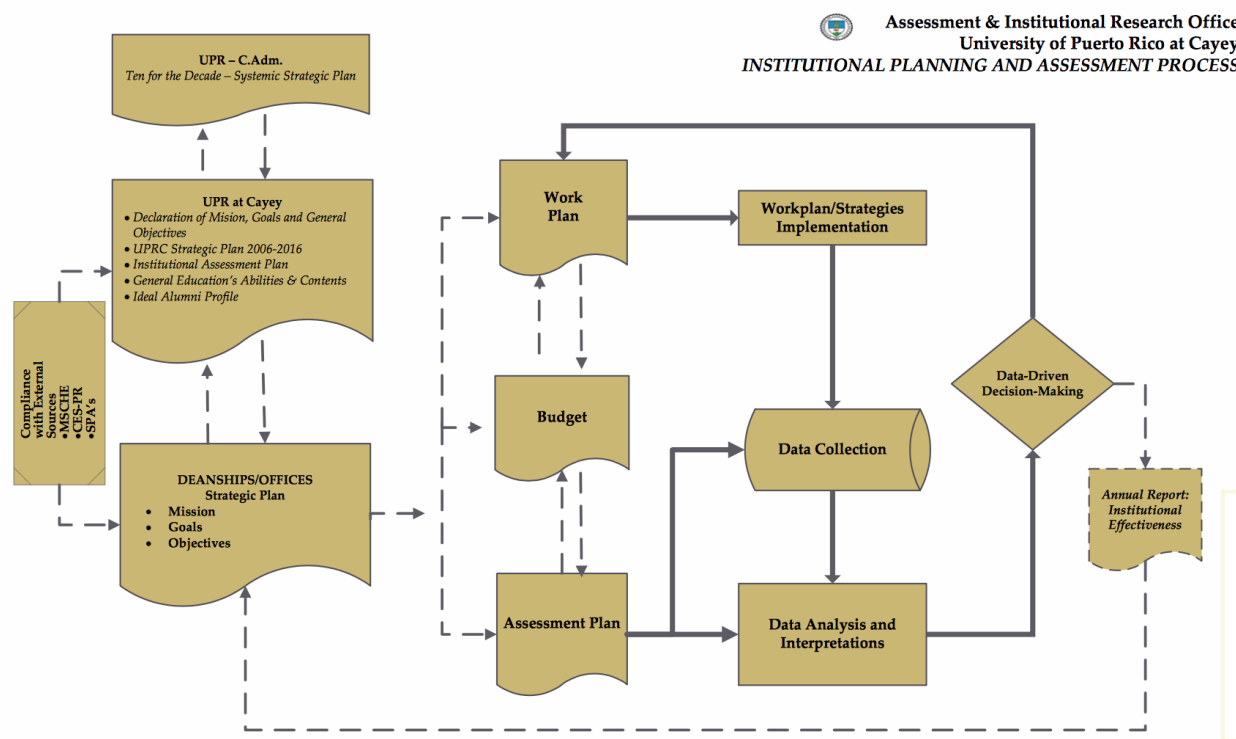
Assessment & Institutional Research Office
University of Puerto Rico at Cayey
INSTITUTIONAL PLANNING AND ASSESSMENT PROCESS

UPR – C.Adm.
Ten for the Decade – Systemic Strategic Plan

UPR at Cayey
• Declaration of Mission, Goals and General Objectives
• UPRC Strategic Plan 2006-2016
• Institutional Assessment Plan
• General Education's Abilities & Contents
• Ideal Alumni Profile

Compliance with External Sources
•MSCHE
•CES-PR
•SPA's

DEANSHIPS/OFFICES
Strategic Plan
• Mission
• Goals
• Objectives

Work Plan

Budget

Assessment Plan

Workplan/Strategies Implementation

Data Collection

Data Analysis and Interpretations

Data-Driven Decision-Making

Annual Report: Institutional Effectiveness